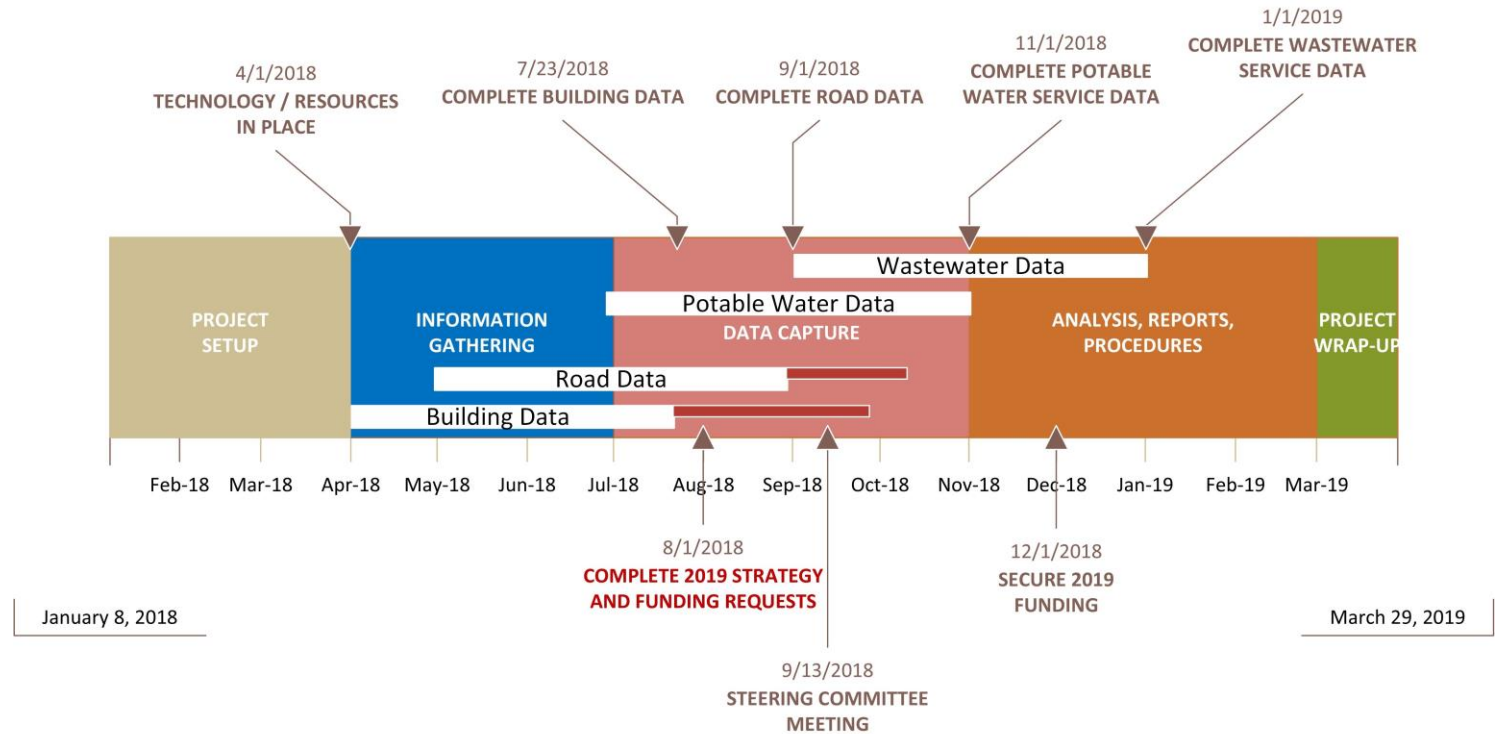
4/1/2018
TECHNOLOGY / RESOURCES IN PLACE

7/23/2018
COMPLETE BUILDING DATA

9/1/2018
COMPLETE ROAD DATA

11/1/2018
COMPLETE POTABLE WATER SERVICE DATA

1/1/2019
COMPLETE WASTEWATER SERVICE DATA

Wastewater Data
Potable Water Data

PROJECT SETUP

INFORMATION GATHERING

DATA CAPTURE

ANALYSIS, REPORTS, PROCEDURES

PROJECT WRAP-UP

Road Data
Building Data

Feb-18 Mar-18 Apr-18 May-18 Jun-18 Jul-18 Aug-18 Sep-18 Oct-18 Nov-18 Dec-18 Jan-19 Feb-19 Mar-19

8/1/2018
COMPLETE 2019 STRATEGY AND FUNDING REQUESTS

12/1/2018
SECURE 2019 FUNDING

January 8, 2018

March 29, 2019

9/13/2018
STEERING COMMITTEE MEETING